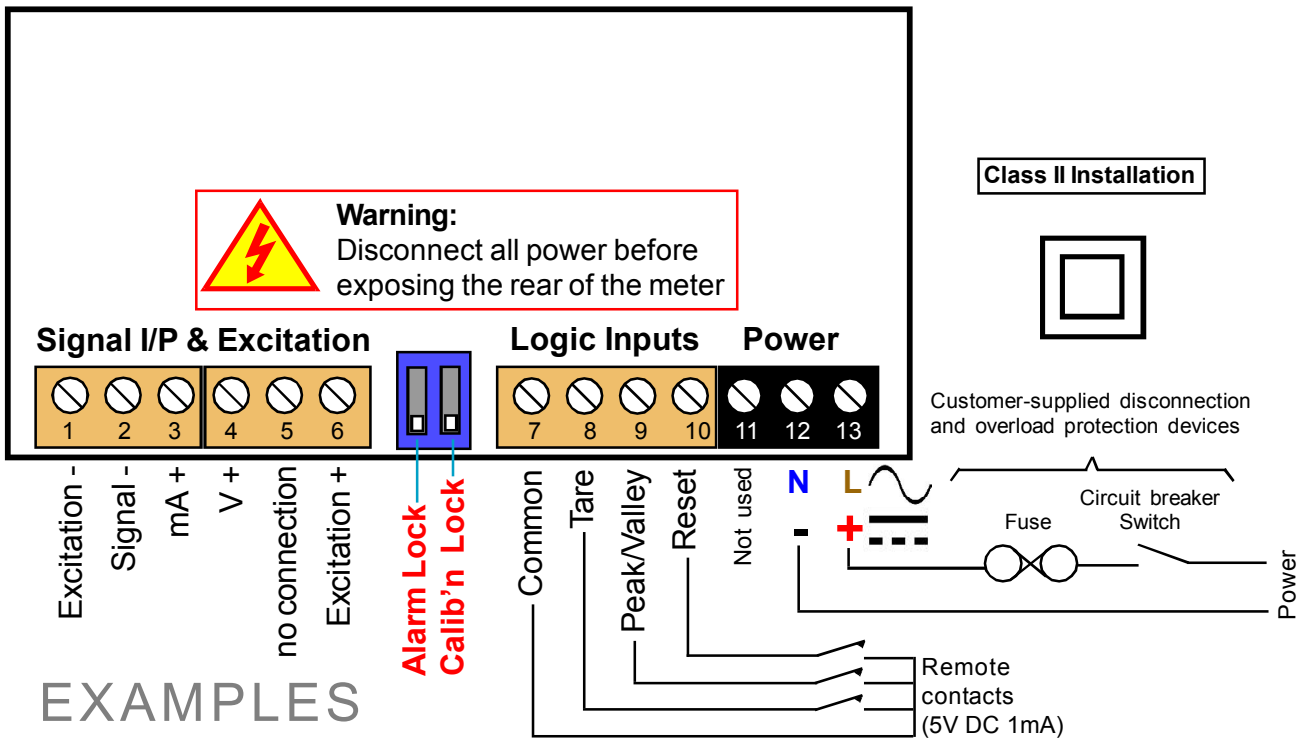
Warning:
Disconnect all power before exposing the rear of the meter

Class II Installation

Signal I/P & Excitation

Logic Inputs

Power

1 2 3 4 5 6

7 8 9 10 11 12 13

Excitation -
Signal -
mA +
V +
no connection
Excitation +

Alarm Lock
Calib'n Lock

Common
Tare
Peak/Valley
Reset
Not used

N
L
-
+

Customer-supplied disconnection and overload protection devices

Fuse

Circuit breaker Switch

Power

Remote contacts (5V DC 1mA)

EXAMPLES